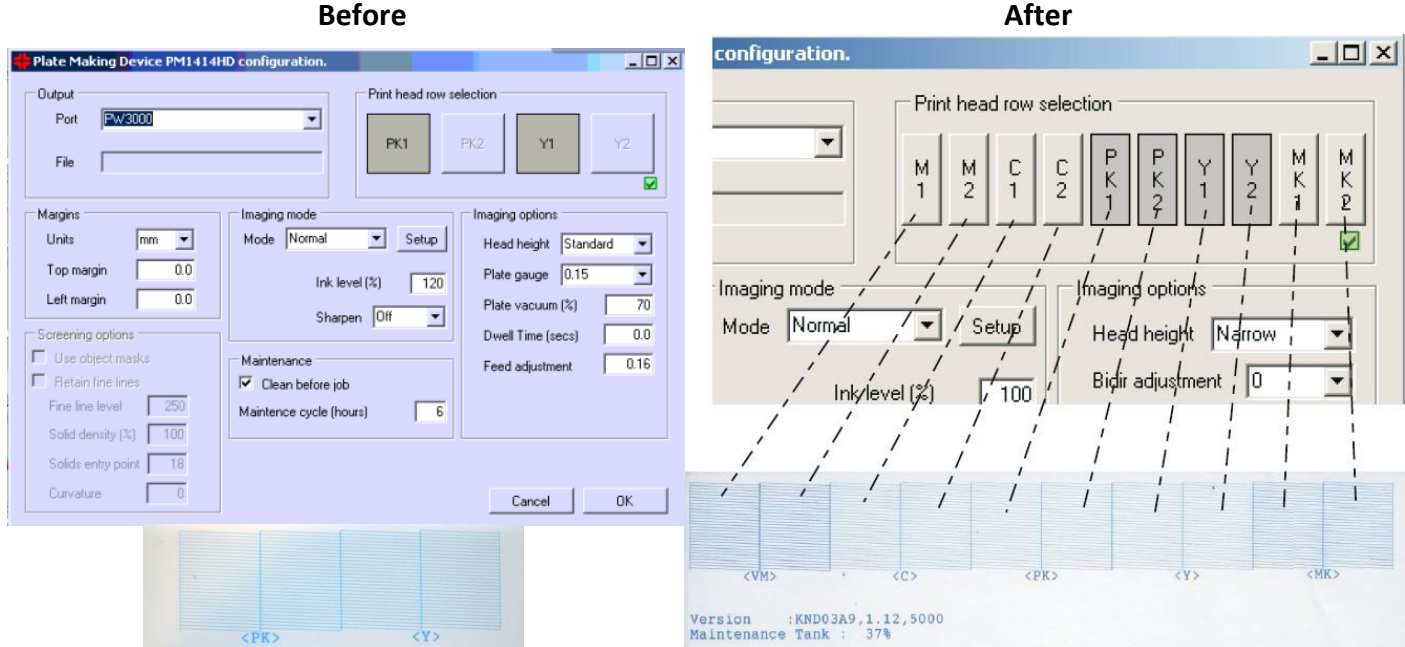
Before

Plate Making Device PM1414HD configuration.

Output
Port PW3000
File

Print head row selection
PK1 PK2 Y1 Y2

Margins
Units mm
Top margin 0.0
Left margin 0.0

Imaging mode
Mode Normal Setup
Ink level (%) 120
Sharpen Off

Imaging options
Head height Standard
Plate gauge 0.15
Plate vacuum (%) 70
Dwell Time (secs) 0.0
Feed adjustment 0.16

Screening options
Use object masks
Retain fine lines
Fine line level 250
Solid density (%) 100
Solids entry point 18
Curvature 0

Maintenance
Clean before job
Maintence cycle (hours) 6

Cancel OK

<PK> <Y>

After

configuration.

Print head row selection
M 1 M 2 C 1 C 2 P K 1 P K 2 Y 1 Y 2 M K 1 M K 2

Imaging mode
Mode Normal Setup
Ink level (%) 100

Imaging options
Head height Narrow
Bidir adjustment 0

<VM> <C> <PK> <Y> <MK>

Version :KND03A9,1.12,5000
Maintenance Tank : 37%